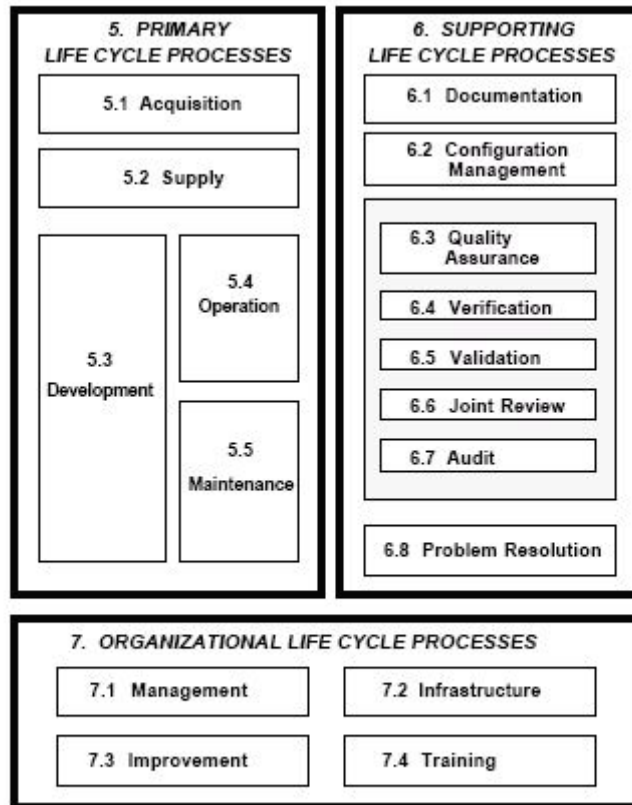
5. PRIMARY LIFE CYCLE PROCESSES

5.1 Acquisition

5.2 Supply

5.3 Development

5.4 Operation

5.5 Maintenance

6. SUPPORTING LIFE CYCLE PROCESSES

6.1 Documentation

6.2 Configuration Management

6.3 Quality Assurance

6.4 Verification

6.5 Validation

6.6 Joint Review

6.7 Audit

6.8 Problem Resolution

7. ORGANIZATIONAL LIFE CYCLE PROCESSES

7.1 Management

7.2 Infrastructure

7.3 Improvement

7.4 Training